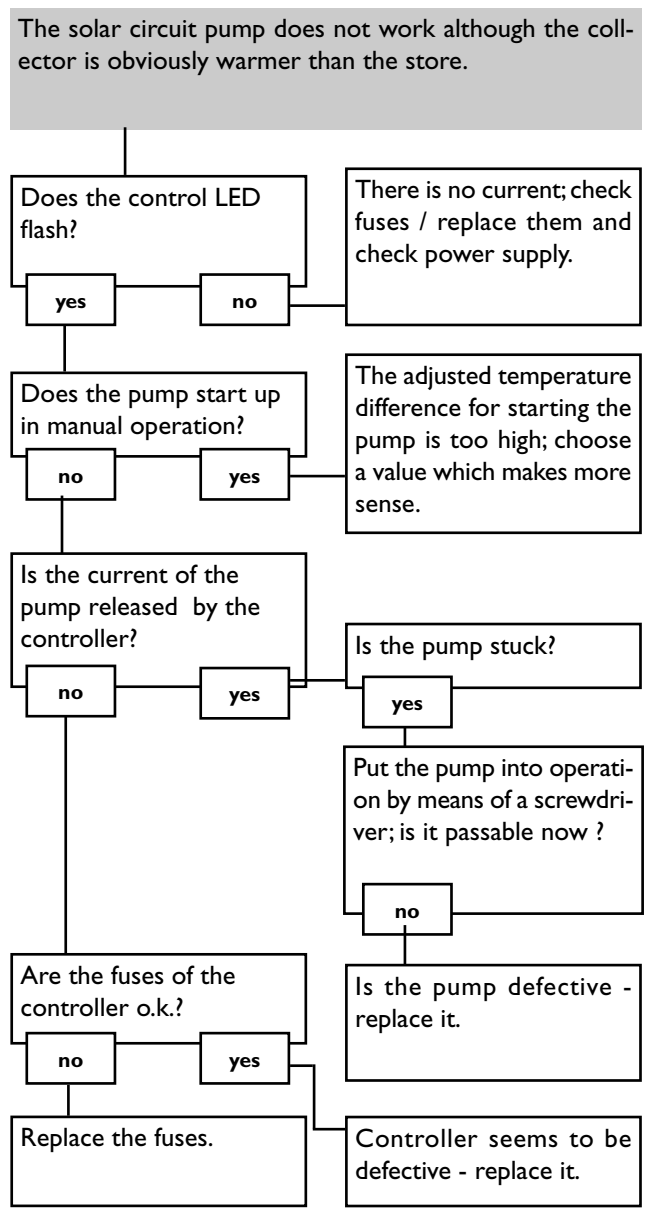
The solar circuit pump does not work although the collector is obviously warmer than the store.

Does the control LED flash?

yes

no

There is no current; check fuses / replace them and check power supply.

Does the pump start up in manual operation?

no

yes

The adjusted temperature difference for starting the pump is too high; choose a value which makes more sense.

Is the current of the pump released by the controller?

no

yes

Is the pump stuck?

yes

Put the pump into operation by means of a screwdriver; is it passable now ?

no

Is the pump defective - replace it.

Are the fuses of the controller o.k.?

no

yes

Replace the fuses.

Controller seems to be defective - replace it.